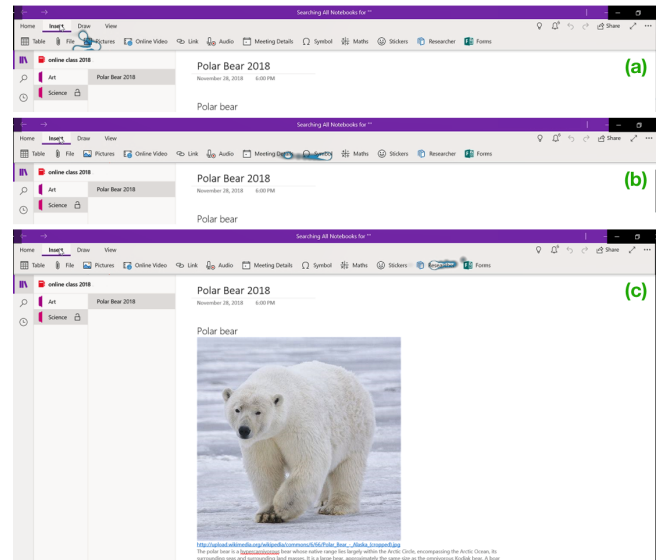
Searching All Notebooks for ""

Home Insert Draw View

Table File Pictures Online Video Link Audio Meeting Details Symbol Maths Stickers Researcher Forms

Share

online class 2018

Art

Science

Polar Bear 2018

Polar Bear 2018

November 28, 2018 6:00 PM

Polar bear

(a)

Searching All Notebooks for ""

Home Insert Draw View

Table File Pictures Online Video Link Audio Meeting Details Symbol Maths Stickers Researcher Forms

Share

online class 2018

Art

Science

Polar Bear 2018

Polar Bear 2018

November 28, 2018 6:00 PM

Polar bear

(b)

Searching All Notebooks for ""

Home Insert Draw View

Table File Pictures Online Video Link Audio Meeting Details Symbol Maths Stickers Researcher Forms

Share

online class 2018

Art

Science

Polar Bear 2018

Polar Bear 2018

November 28, 2018 6:00 PM

Polar bear

(c)

http://upload.wikimedia.org/wikipedia/commons/6/66/Polar_Bear_-_Alaska_(cropped).jpg

The polar bear is a hypercarnivorous bear whose native range lies largely within the Arctic Circle, encompassing the Arctic Ocean, its surrounding seas and surrounding land masses. It is a large bear, approximately the same size as the omnivorous Kodiak bear. A bear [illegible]